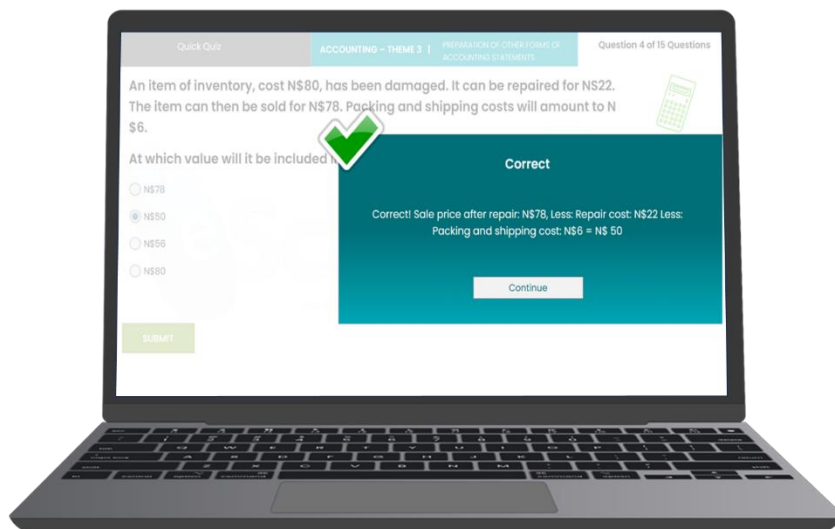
Quick Quiz

ACCOUNTING – THEME 3 | PREPARATION OF OTHER FORMS OF ACCOUNTING STATEMENTS

Question 4 of 15 Questions

An item of inventory, cost N$80, has been damaged. It can be repaired for N$22. The item can then be sold for N$78. Packing and shipping costs will amount to N $6.

At which value will it be included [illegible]

N$78

N$50

N$56

N$80

SUBMIT

Correct

Correct! Sale price after repair: N$78, Less: Repair cost: N$22 Less: Packing and shipping cost: N$6 = N$ 50

Continue